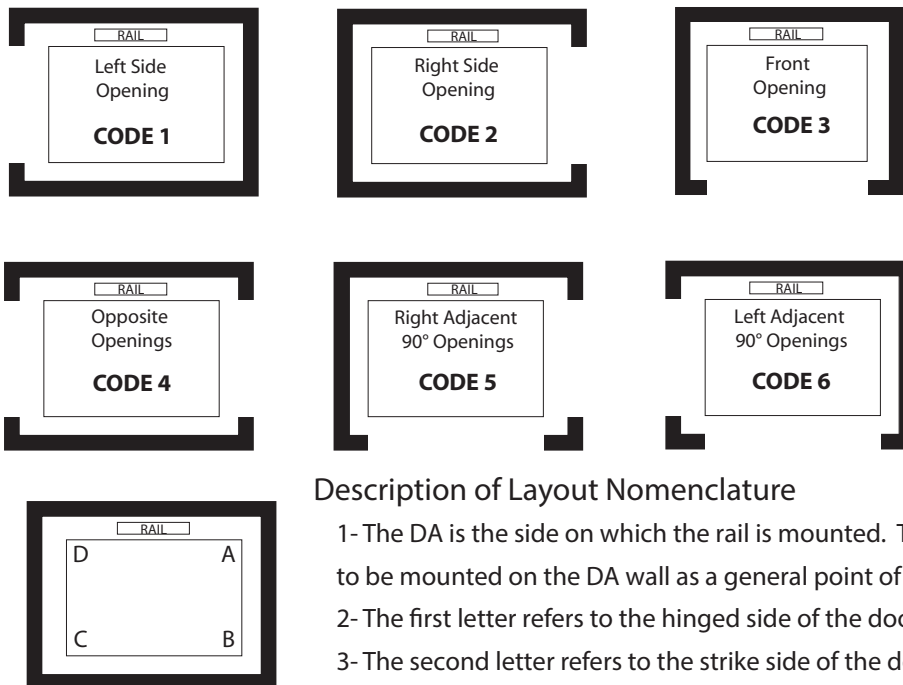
RAIL
Left Side Opening
CODE 1

RAIL
Right Side Opening
CODE 2

RAIL
Front Opening
CODE 3

RAIL
Opposite Openings
CODE 4

RAIL
Right Adjacent 90° Openings
CODE 5

RAIL
Left Adjacent 90° Openings
CODE 6

RAIL
D A
C B

Description of Layout Nomenclature

1- The DA is the side on which the rail is mounted. T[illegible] to be mounted on the DA wall as a general point of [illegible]

2- The first letter refers to the hinged side of the doo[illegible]

3- The second letter refers to the strike side of the d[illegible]